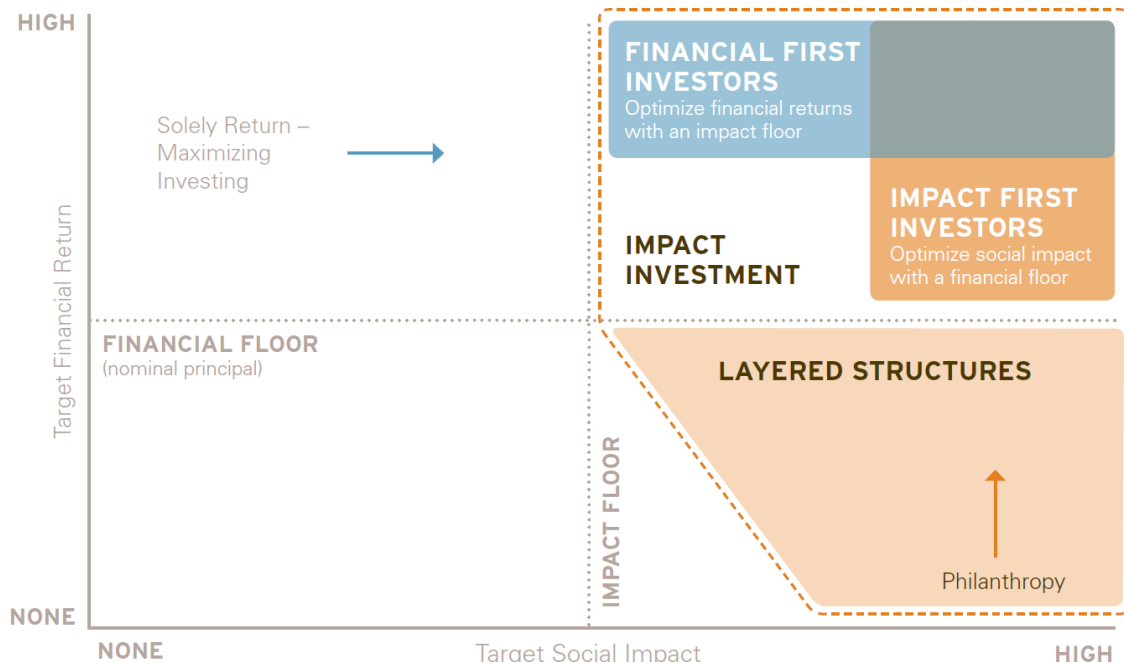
HIGH

Target Financial Return

Solely Return – Maximizing Investing

FINANCIAL FIRST INVESTORS
Optimize financial returns with an impact floor

IMPACT FIRST INVESTORS
Optimize social impact with a financial floor

IMPACT INVESTMENT

FINANCIAL FLOOR
(nominal principal)

LAYERED STRUCTURES

IMPACT FLOOR

Philanthropy

NONE

NONE

Target Social Impact

HIGH